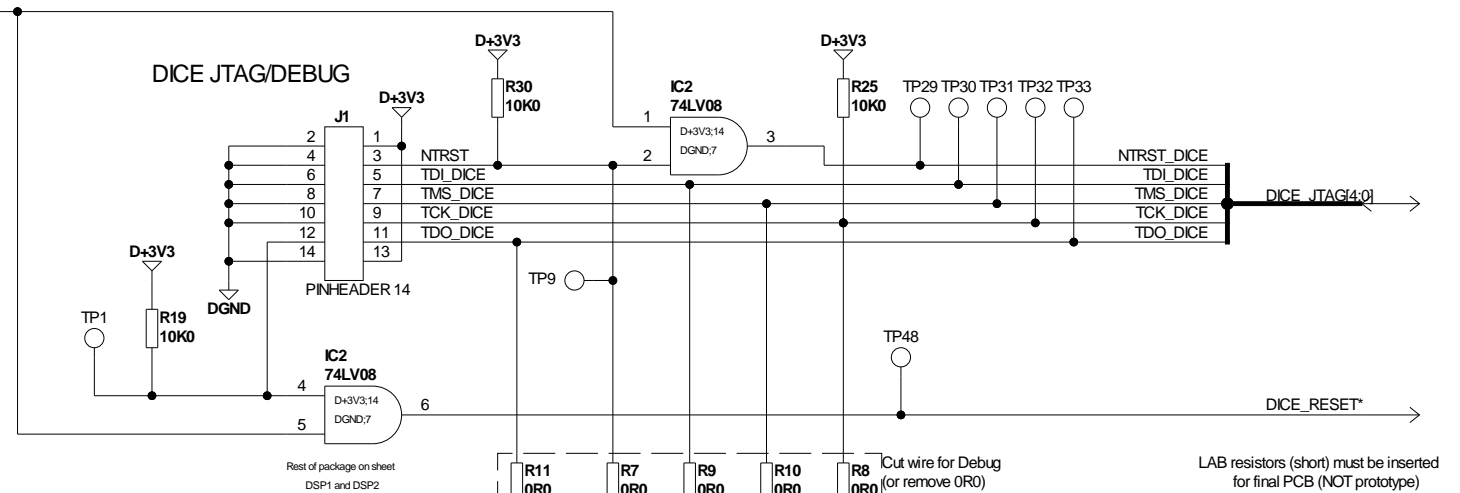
DICE JTAG/DEBUG

D+3V3
D+3V3
D+3V3
D+3V3

J1
2 1
4 3
6 5
8 7
10 9
12 11
14 13
PINHEADER 14

NTRST
TDI_DICE
TMS_DICE
TCK_DICE
TDO_DICE

R30
10K0

IC2
74LV08
1
2
3
D+3V3;14
DGND;7

R25
10K0

TP29 TP30 TP31 TP32 TP33

NTRST_DICE
TDI_DICE
TMS_DICE
TCK_DICE
TDO_DICE

DICE_JTAG[4:0]

DGND

TP9

TP1

R19
10K0

IC2
74LV08
4
5
6
D+3V3;14
DGND;7

TP48

DICE_RESET*

Rest of package on sheet
DSP1 and DSP2

R11
0R0
R7
0R0
R9
0R0
R10
0R0
R8
0R0

Cut wire for Debug
(or remove 0R0)

LAB resistors (short) must be inserted
for final PCB (NOT prototype)